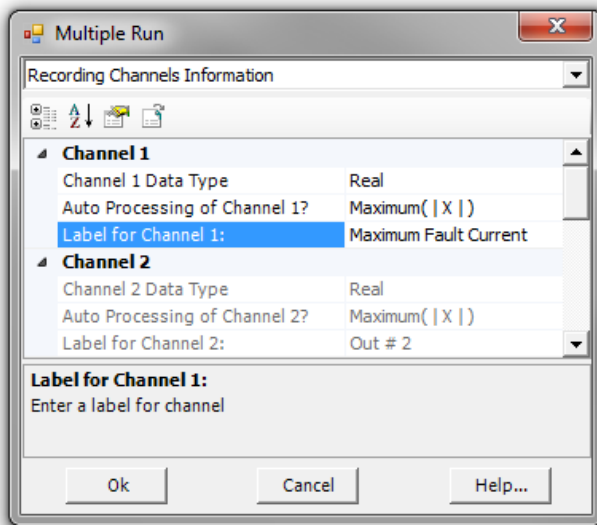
Multiple Run

Recording Channels Information

Channel 1

| Channel 1 Data Type | Real |
|---|---|
| Auto Processing of Channel 1? | Maximum( \| X \| ) |
| Label for Channel 1: | Maximum Fault Current |

Channel 2

| Channel 2 Data Type | Real |
|---|---|
| Auto Processing of Channel 2? | Maximum( \| X \| ) |
| Label for Channel 2: | Out # 2 |

Label for Channel 1:
Enter a label for channel

Ok Cancel Help...